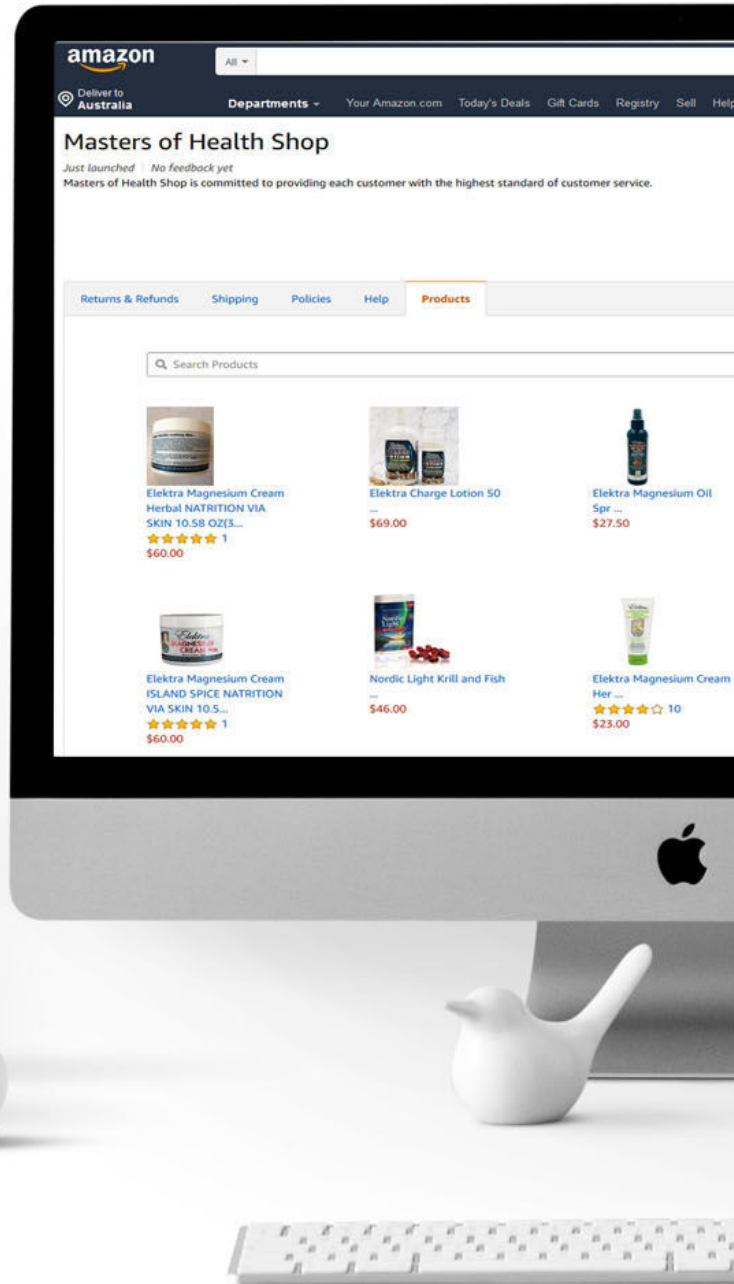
amazon

All

Deliver to Australia

Departments

Your Amazon.com Today's Deals Gift Cards Registry Sell Help

Masters of Health Shop

Just launched | No feedback yet

Masters of Health Shop is committed to providing each customer with the highest standard of customer service.

Returns & Refunds Shipping Policies Help Products

Search Products

Elektra Magnesium Cream Herbal NATRITION VIA SKIN 10.58 OZ(3...
1
$60.00

Elektra Charge Lotion 50 ...
$69.00

Elektra Magnesium Oil Spr ...
$27.50

Elektra Magnesium Cream ISLAND SPICE NATRITION VIA SKIN 10.5...
1
$60.00

Nordic Light Krill and Fish ...
$46.00

Elektra Magnesium Cream Her ...
10
$23.00